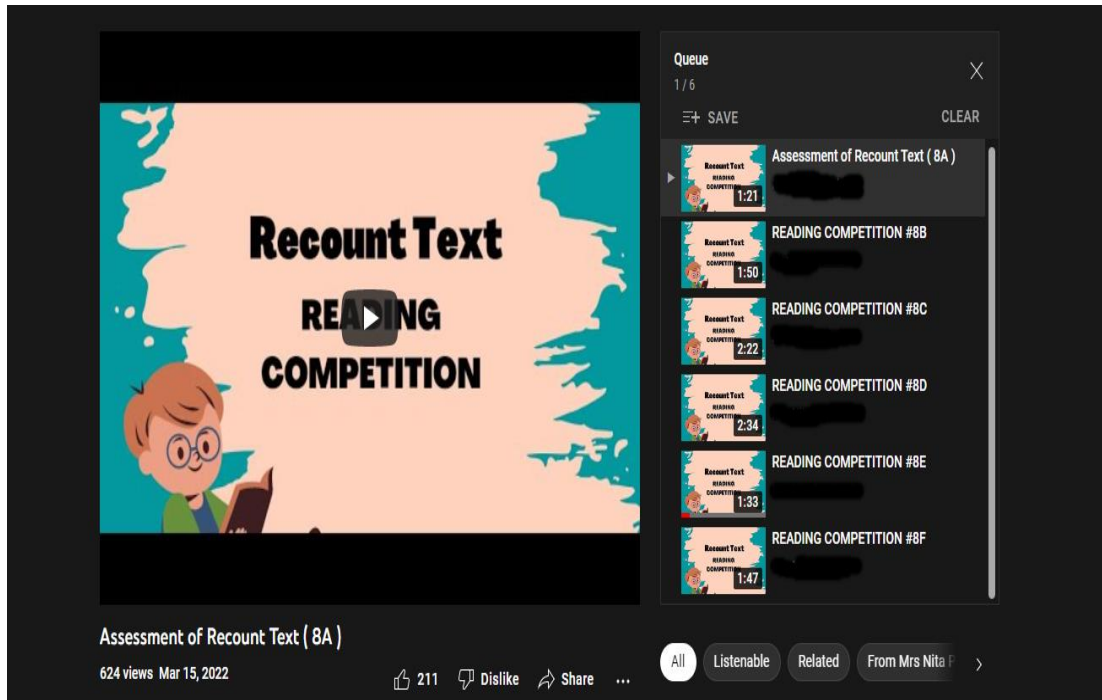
Recount Text
READING COMPETITION

Queue
1 / 6
SAVE
CLEAR

Recount Text READING COMPETITION 1:21
Assessment of Recount Text ( 8A )
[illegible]

Recount Text READING COMPETITION 1:50
READING COMPETITION #8B
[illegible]

Recount Text READING COMPETITION 2:22
READING COMPETITION #8C
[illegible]

Recount Text READING COMPETITION 2:34
READING COMPETITION #8D
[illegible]

Recount Text READING COMPETITION 1:33
READING COMPETITION #8E
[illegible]

Recount Text READING COMPETITION 1:47
READING COMPETITION #8F
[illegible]

Assessment of Recount Text ( 8A )
624 views Mar 15, 2022
211 Dislike Share ...

All
Listenable
Related
From Mrs Nita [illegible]